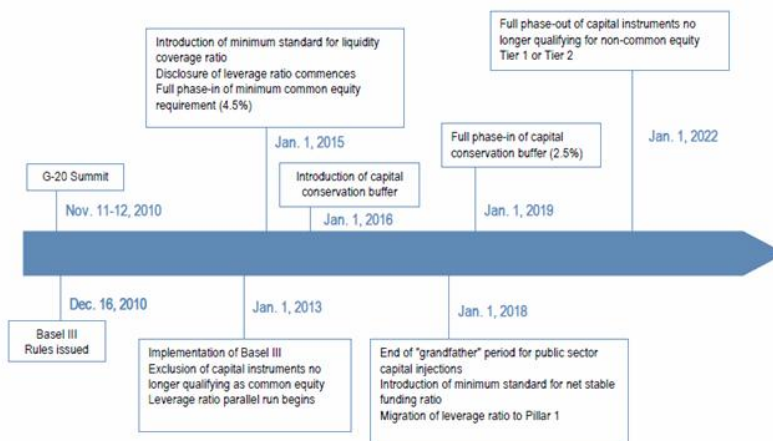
G-20 Summit

Nov. 11-12, 2010

Introduction of minimum standard for liquidity coverage ratio
Disclosure of leverage ratio commences
Full phase-in of minimum common equity requirement (4.5%)

Jan. 1, 2015

Introduction of capital conservation buffer

Jan. 1, 2016

Full phase-in of capital conservation buffer (2.5%)

Jan. 1, 2019

Full phase-out of capital instruments no longer qualifying for non-common equity Tier 1 or Tier 2

Jan. 1, 2022

Dec. 16, 2010

Basel III Rules issued

Jan. 1, 2013

Implementation of Basel III
Exclusion of capital instruments no longer qualifying as common equity
Leverage ratio parallel run begins

Jan. 1, 2018

End of "grandfather" period for public sector capital injections
Introduction of minimum standard for net stable funding ratio
Migration of leverage ratio to Pillar 1